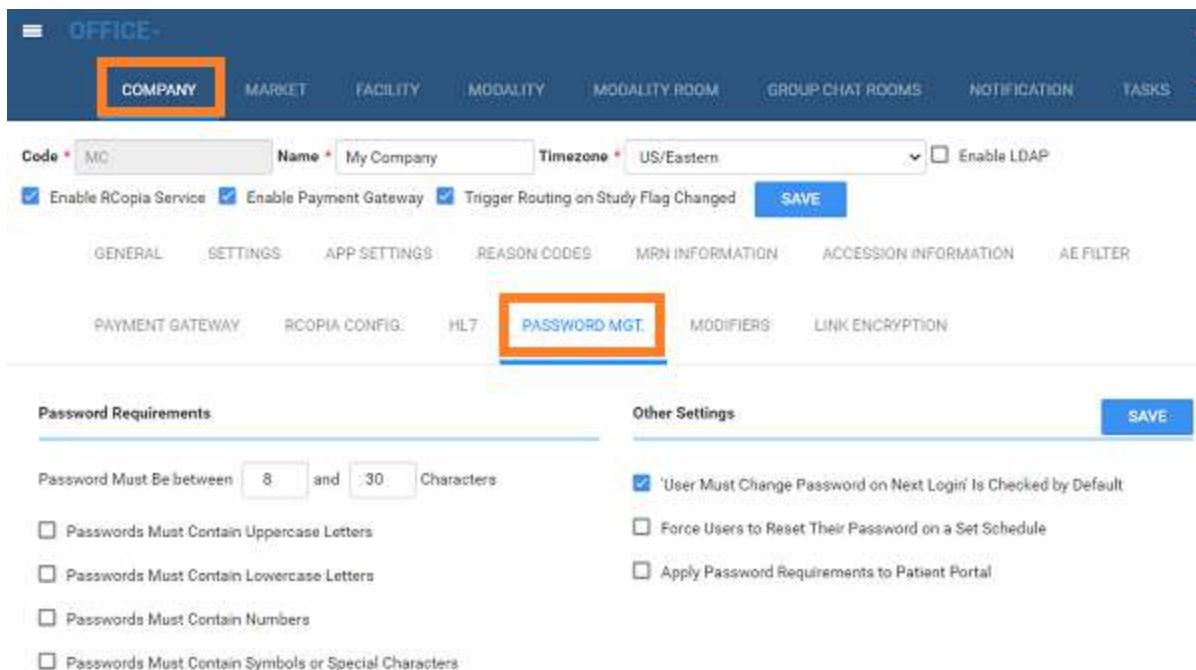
OFFICE

COMPANY MARKET FACILITY MODALITY MODALITY ROOM GROUP CHAT ROOMS NOTIFICATION TASKS

Code * MC Name * My Company Timezone * US/Eastern Enable LDAP

Enable RCopia Service Enable Payment Gateway Trigger Routing on Study Flag Changed SAVE

GENERAL SETTINGS APP SETTINGS REASON CODES MRN INFORMATION ACCESSION INFORMATION AE FILTER

PAYMENT GATEWAY RCOPIA CONFIG. HL7 PASSWORD MGT. MODIFIERS LINK ENCRYPTION

Password Requirements

Password Must Be between 8 and 30 Characters

Passwords Must Contain Uppercase Letters

Passwords Must Contain Lowercase Letters

Passwords Must Contain Numbers

Passwords Must Contain Symbols or Special Characters

Other Settings SAVE

'User Must Change Password on Next Login' Is Checked by Default

Force Users to Reset Their Password on a Set Schedule

Apply Password Requirements to Patient Portal